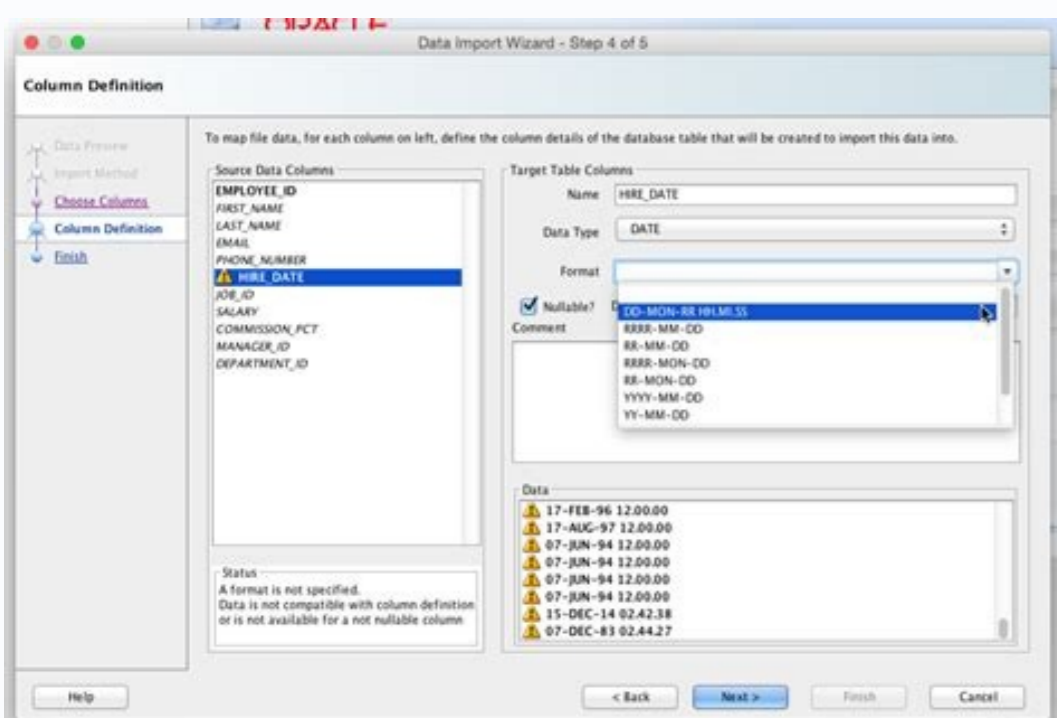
ORACLE

Data Import Wizard - Step 4 of 5

Column Definition

Data Preview
Import Method
Choose Columns
Column Definition
Finish

To map file data, for each column on left, define the column details of the database table that will be created to import this data into.

Source Data Columns
EMPLOYEE_ID
FIRST_NAME
LAST_NAME
EMAIL
PHONE_NUMBER
HIRE_DATE
JOB_ID
SALARY
COMMISSION_PCT
MANAGER_ID
DEPARTMENT_ID

Status
A format is not specified.
Data is not compatible with column definition or is not available for a not nullable column

Target Table Columns
Name HIRE_DATE
Data Type DATE
Format
Nullable? D
Comment

DD-MON-RR HH.MI.SS
RRRR-MM-DD
RR-MM-DD
RRRR-MON-DD
RR-MON-DD
YYYY-MM-DD
YY-MM-DD

Data
17-FEB-96 12.00.00
17-AUG-97 12.00.00
07-JUN-94 12.00.00
07-JUN-94 12.00.00
07-JUN-94 12.00.00
07-JUN-94 12.00.00
15-DEC-14 02.42.38
07-DEC-83 02.44.27

Help
< Back
Next >
Finish
Cancel